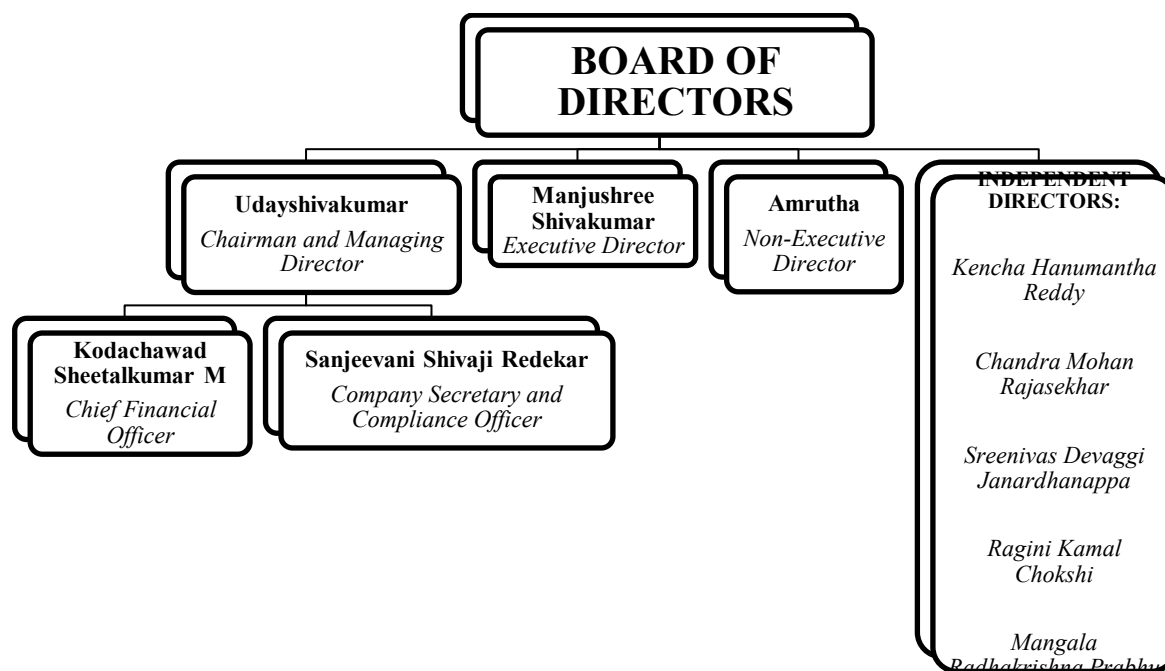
BOARD OF DIRECTORS

Udayshivakumar
Chairman and Managing Director

Manjushree Shivakumar
Executive Director

Amrutha
Non-Executive Director

INDEPENDENT DIRECTORS:

Kencha Hanumantha Reddy

Chandra Mohan Rajasekhar

Sreenivas Devaggi Janardhanappa

Ragini Kamal Chokshi

Mangala Radhakrishna Prabhu

Kodachawad Sheetalkumar M
Chief Financial Officer

Sanjeevani Shivaji Redekar
Company Secretary and Compliance Officer